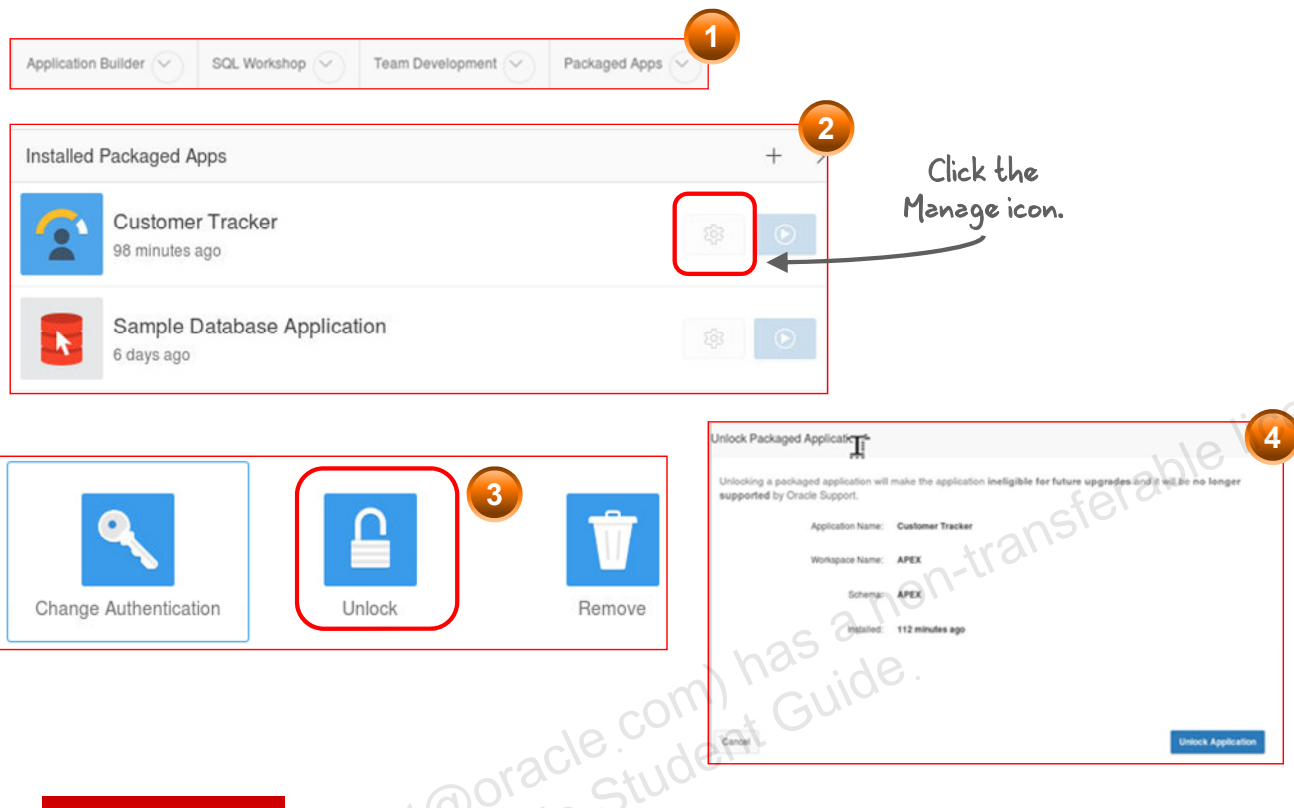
1

Application Builder SQL Workshop Team Development Packaged Apps

2

Installed Packaged Apps +

Customer Tracker
98 minutes ago

Sample Database Application
6 days ago

Click the Manage icon.

3

Change Authentication

Unlock

Remove

4

Unlock Packaged Application

Unlocking a packaged application will make the application **ineligible for future upgrades** and it will be **no longer supported** by Oracle Support.

Application Name: Customer Tracker

Workspace Name: APEX

Schema: APEX

Installed: 112 minutes ago

Cancel

Unlock Application

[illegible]@oracle.com) has a non-transferable li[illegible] Student Guide.